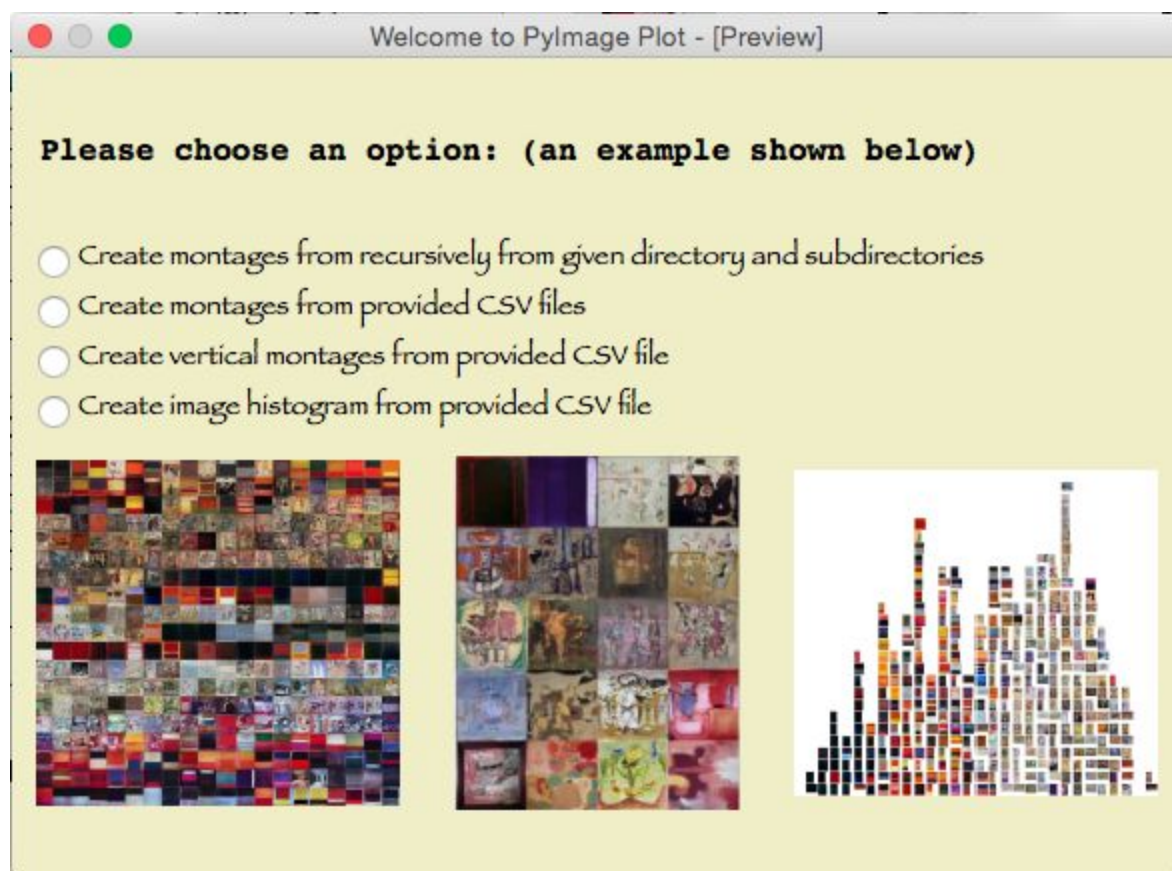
Welcome to PyImage Plot - [Preview]

Please choose an option: (an example shown below)

Create montages from recursively from given directory and subdirectories
Create montages from provided CSV files
Create vertical montages from provided CSV file
Create image histogram from provided CSV file